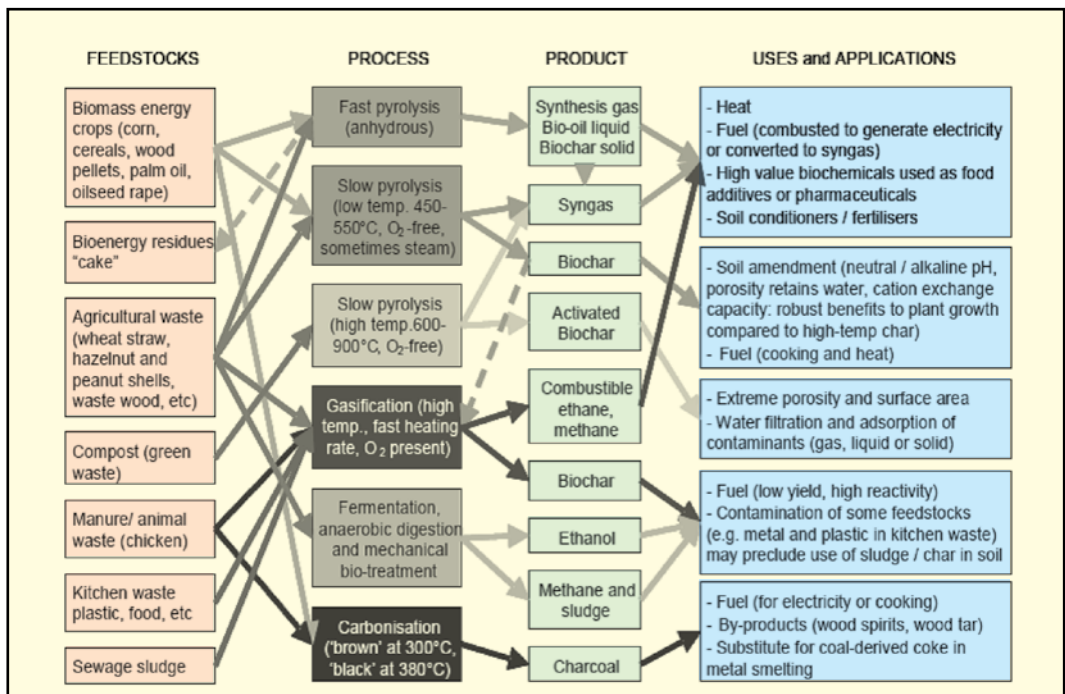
FEEDSTOCKS

PROCESS

PRODUCT

USES and APPLICATIONS

Biomass energy crops (corn, cereals, wood pellets, palm oil, oilseed rape)

Bioenergy residues "cake"

Agricultural waste (wheat straw, hazelnut and peanut shells, waste wood, etc)

Compost (green waste)

Manure/ animal waste (chicken)

Kitchen waste plastic, food, etc

Sewage sludge

Fast pyrolysis (anhydrous)

Slow pyrolysis (low temp. 450-550°C, $O_2$-free, sometimes steam)

Slow pyrolysis (high temp.600-900°C, $O_2$-free)

Gasification (high temp., fast heating rate, $O_2$ present)

Fermentation, anaerobic digestion and mechanical bio-treatment

Carbonisation ('brown' at 300°C, 'black' at 380°C)

Synthesis gas Bio-oil liquid Biochar solid

Syngas

Biochar

Activated Biochar

Combustible ethane, methane

Biochar

Ethanol

Methane and sludge

Charcoal

- Heat
- Fuel (combusted to generate electricity or converted to syngas)
- High value biochemicals used as food additives or pharmaceuticals
- Soil conditioners / fertilisers

- Soil amendment (neutral / alkaline pH, porosity retains water, cation exchange capacity: robust benefits to plant growth compared to high-temp char)
- Fuel (cooking and heat)

- Extreme porosity and surface area
- Water filtration and adsorption of contaminants (gas, liquid or solid)

- Fuel (low yield, high reactivity)
- Contamination of some feedstocks (e.g. metal and plastic in kitchen waste) may preclude use of sludge / char in soil

- Fuel (for electricity or cooking)
- By-products (wood spirits, wood tar)
- Substitute for coal-derived coke in metal smelting